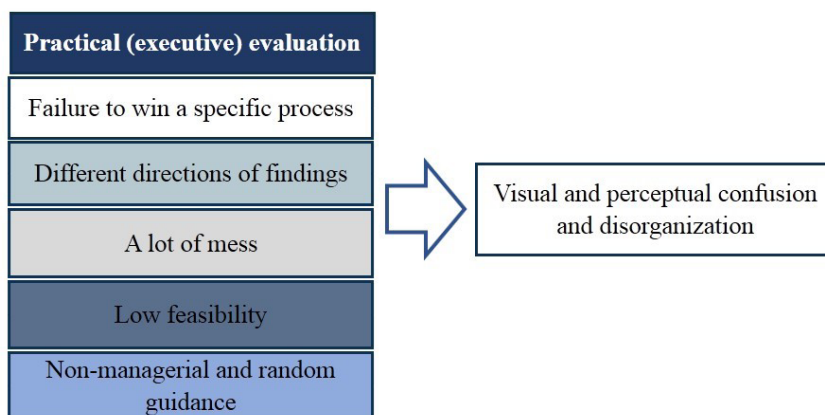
Practical (executive) evaluation

Failure to win a specific process

Different directions of findings

A lot of mess

Low feasibility

Non-managerial and random guidance

Visual and perceptual confusion and disorganization